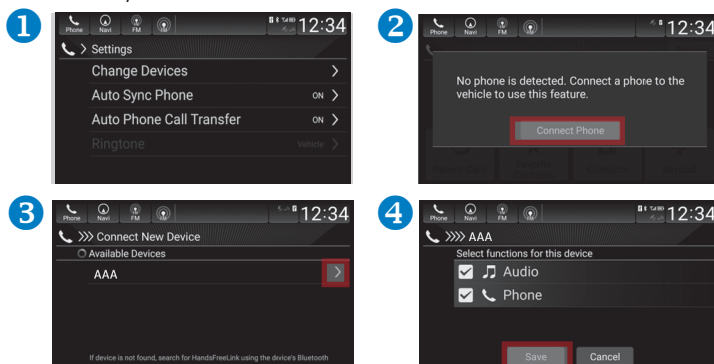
1
Phone Navi FM
12:34
Settings
Change Devices
Auto Sync Phone ON
Auto Phone Call Transfer ON
Ringtone Vehicle

2
Phone Navi FM
12:34
No phone is detected. Connect a phone to the vehicle to use this feature.
Connect Phone

3
Phone Navi FM
12:34
Connect New Device
Available Devices
AAA
If device is not found, search for HandsFreeLink using the device's Bluetooth

4
Phone Navi FM
12:34
AAA
Select functions for this device
Audio
Phone
Save
Cancel